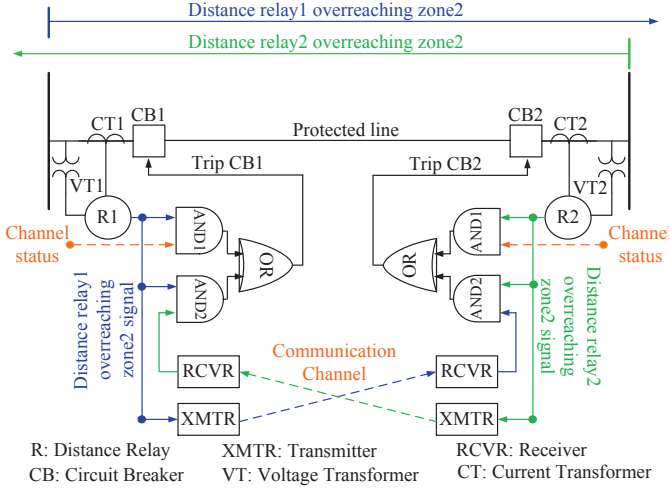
Distance relay1 overreaching zone2

Distance relay2 overreaching zone2

CT1 CB1

Protected line

CB2 CT2

Trip CB1

Trip CB2

VT1

VT2

R1

R2

AND1

AND2

OR

OR

AND1

AND2

Channel status

Channel status

Distance relay1 overreaching zone2 signal

Distance relay2 overreaching zone2 signal

Communication Channel

RCVR

RCVR

XMTR

XMTR

R: Distance Relay

XMTR: Transmitter

RCVR: Receiver

CB: Circuit Breaker

VT: Voltage Transformer

CT: Current Transformer